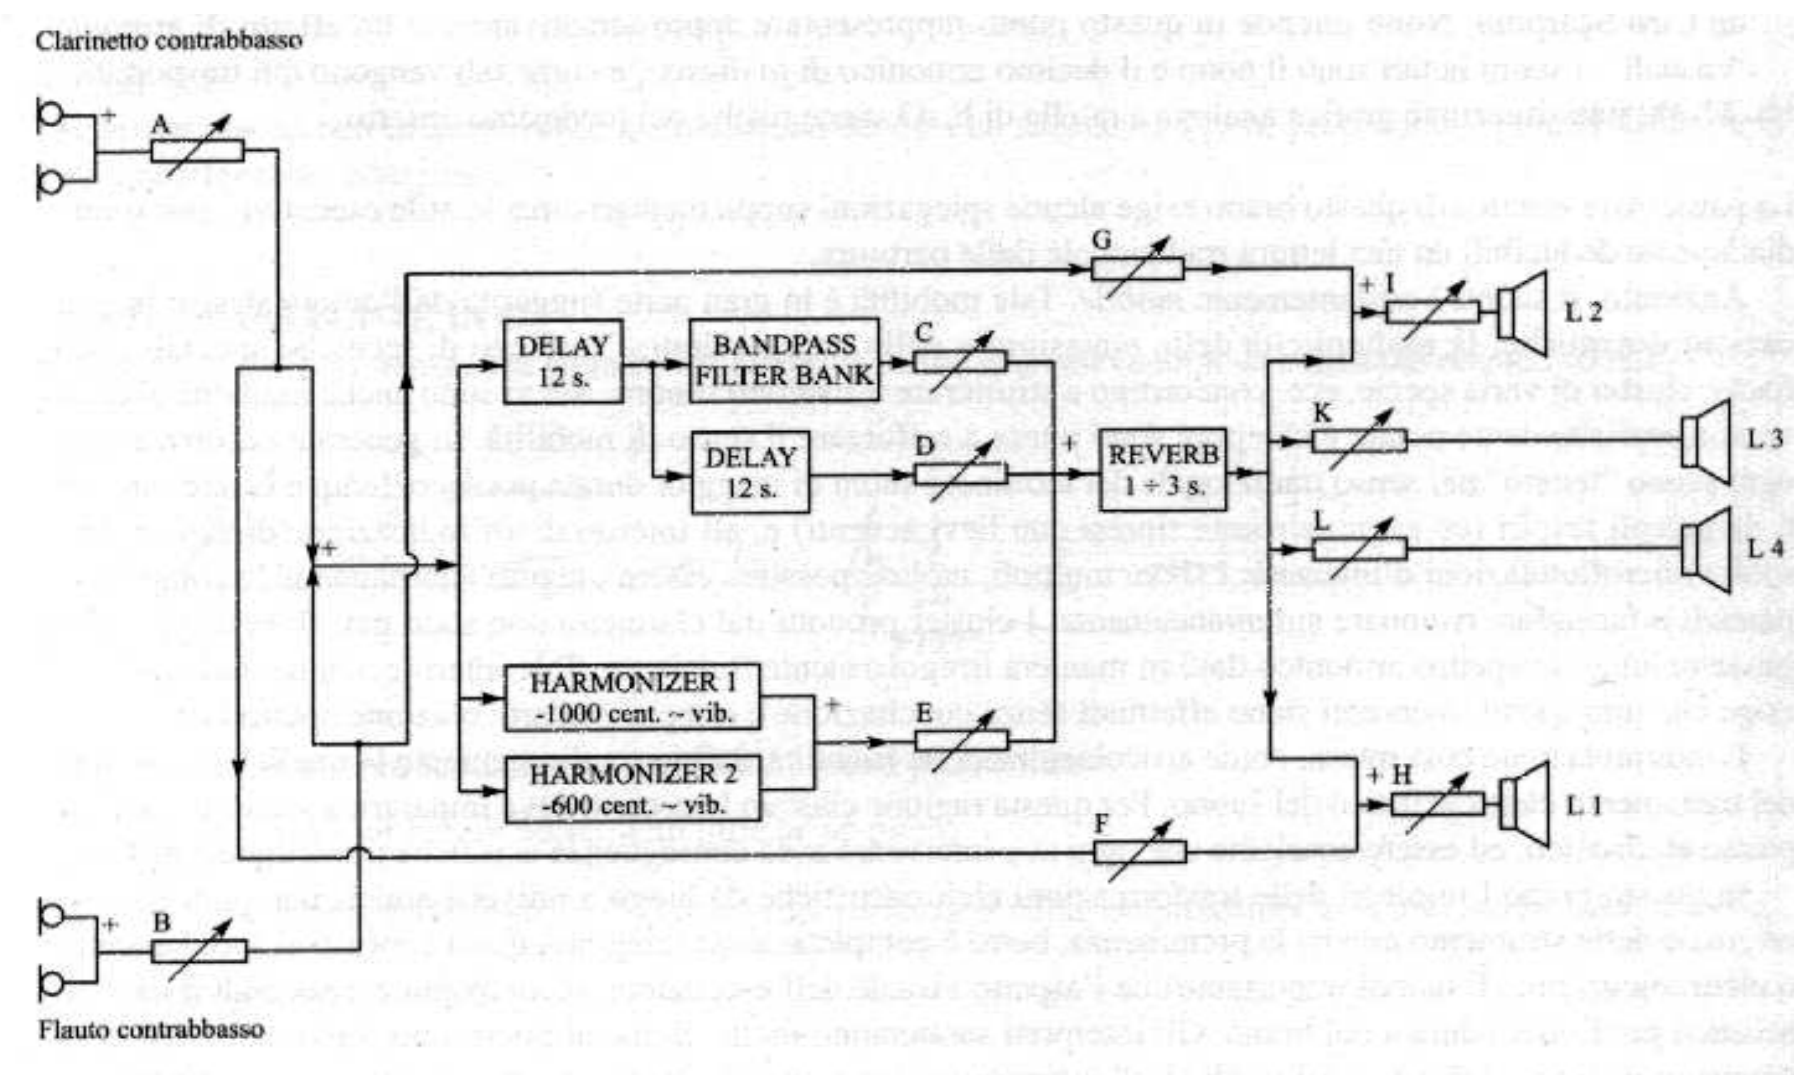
Clarinetto contrabbasso

+

A

G

+ I

L 2

DELAY
12 s.

BANDPASS
FILTER BANK

C

K

L 3

DELAY
12 s.

D

+

REVERB
1 ÷ 3 s.

L

L 4

+

HARMONIZER 1
-1000 cent. ~ vib.

+

E

HARMONIZER 2
-600 cent. ~ vib.

+ H

L 1

F

+

B

Flauto contrabbasso